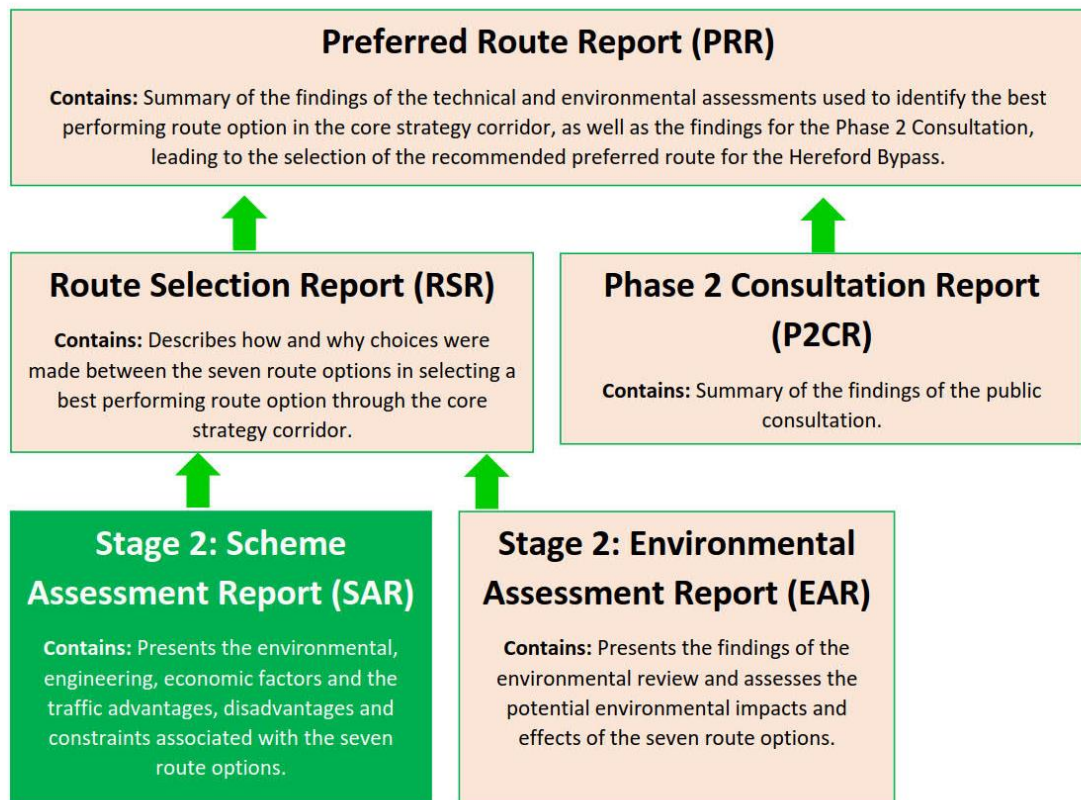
Preferred Route Report (PRR)

Contains: Summary of the findings of the technical and environmental assessments used to identify the best performing route option in the core strategy corridor, as well as the findings for the Phase 2 Consultation, leading to the selection of the recommended preferred route for the Hereford Bypass.

Route Selection Report (RSR)

Contains: Describes how and why choices were made between the seven route options in selecting a best performing route option through the core strategy corridor.

Phase 2 Consultation Report (P2CR)

Contains: Summary of the findings of the public consultation.

Stage 2: Scheme Assessment Report (SAR)

Contains: Presents the environmental, engineering, economic factors and the traffic advantages, disadvantages and constraints associated with the seven route options.

Stage 2: Environmental Assessment Report (EAR)

Contains: Presents the findings of the environmental review and assesses the potential environmental impacts and effects of the seven route options.